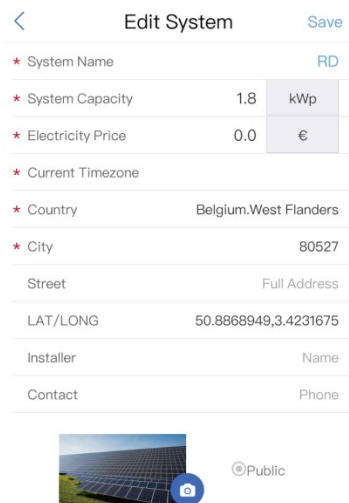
<
Edit System
Save

* System Name RD
* System Capacity 1.8 kWp
* Electricity Price 0.0 €
* Current Timezone
* Country Belgium.West Flanders
* City 80527
Street Full Address
LAT/LONG 50.8868949,3.4231675
Installer Name
Contact Phone

Public